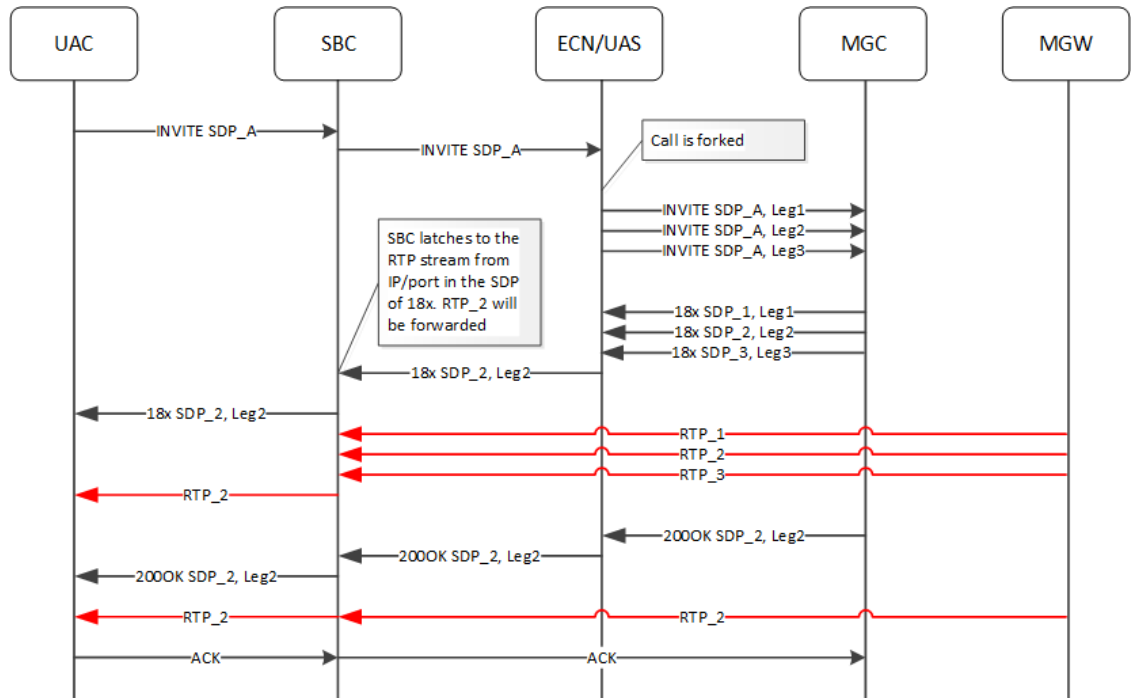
UAC

SBC

ECN/UAS

MGC

MGW

INVITE SDP_A

INVITE SDP_A

Call is forked

INVITE SDP_A, Leg1

INVITE SDP_A, Leg2

INVITE SDP_A, Leg3

SBC latches to the RTP stream from IP/port in the SDP of 18x. RTP_2 will be forwarded

18x SDP_1, Leg1

18x SDP_2, Leg2

18x SDP_3, Leg3

18x SDP_2, Leg2

18x SDP_2, Leg2

RTP_1

RTP_2

RTP_3

RTP_2

200OK SDP_2, Leg2

200OK SDP_2, Leg2

200OK SDP_2, Leg2

RTP_2

RTP_2

ACK

ACK